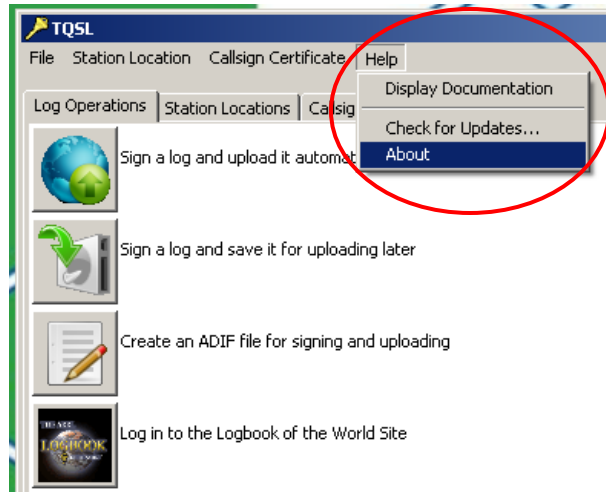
TQSL

File Station Location Callsign Certificate Help

Display Documentation

Check for Updates...

About

Log Operations | Station Locations | Callsig

Sign a log and upload it automat

Sign a log and save it for uploading later

Create an ADIF file for signing and uploading

THE ARRL LOGBOOK

Log in to the Logbook of the World Site